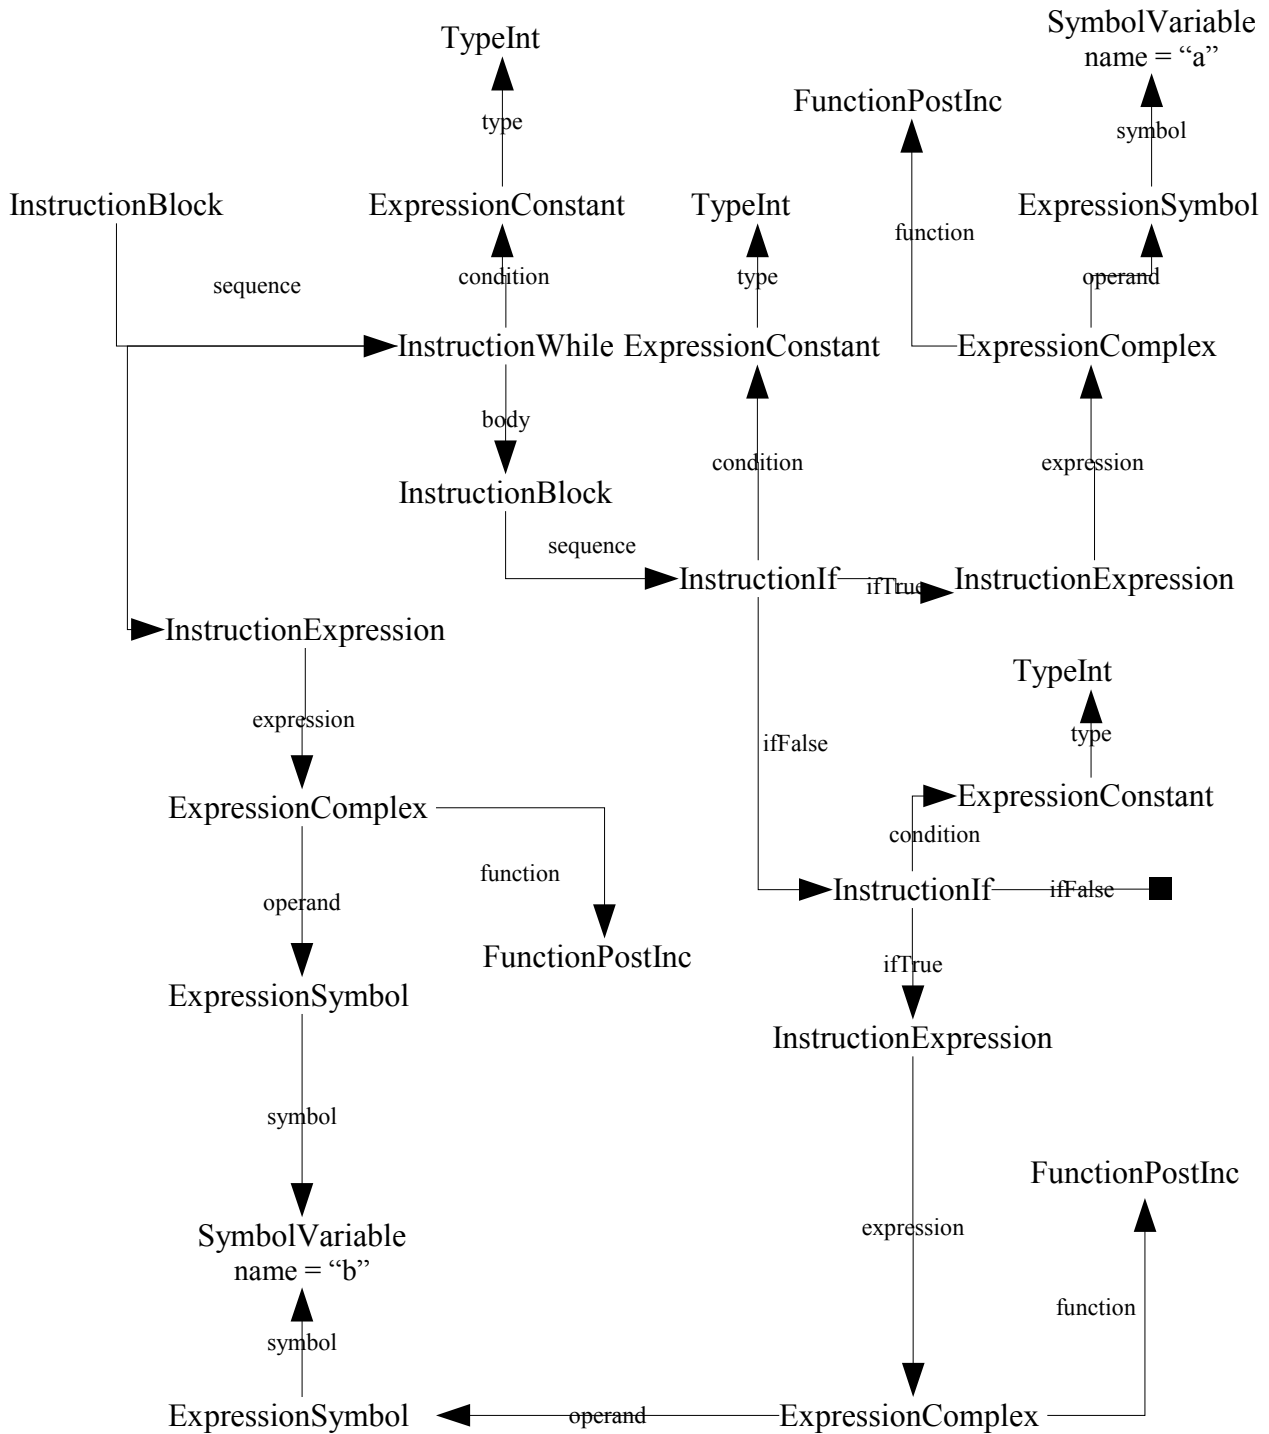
TypeInt

SymbolVariable
name = “a”

FunctionPostInc

type

symbol

InstructionBlock

ExpressionConstant

TypeInt

ExpressionSymbol

function

sequence

condition

type

operand

InstructionWhile

ExpressionConstant

ExpressionComplex

body

condition

expression

InstructionBlock

sequence

InstructionIf

ifTrue

InstructionExpression

InstructionExpression

TypeInt

expression

ifFalse

type

ExpressionConstant

ExpressionComplex

condition

function

InstructionIf

ifFalse

operand

FunctionPostInc

ifTrue

ExpressionSymbol

InstructionExpression

symbol

FunctionPostInc

expression

SymbolVariable
name = “b”

function

symbol

ExpressionSymbol

operand

ExpressionComplex